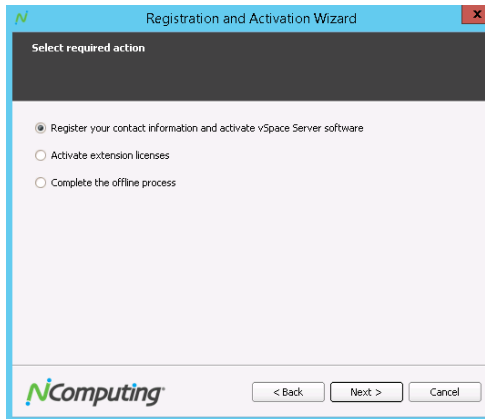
N

Registration and Activation Wizard

x

Select required action

Register your contact information and activate vSpace Server software

Activate extension licenses

Complete the offline process

NComputing

< Back

Next >

Cancel